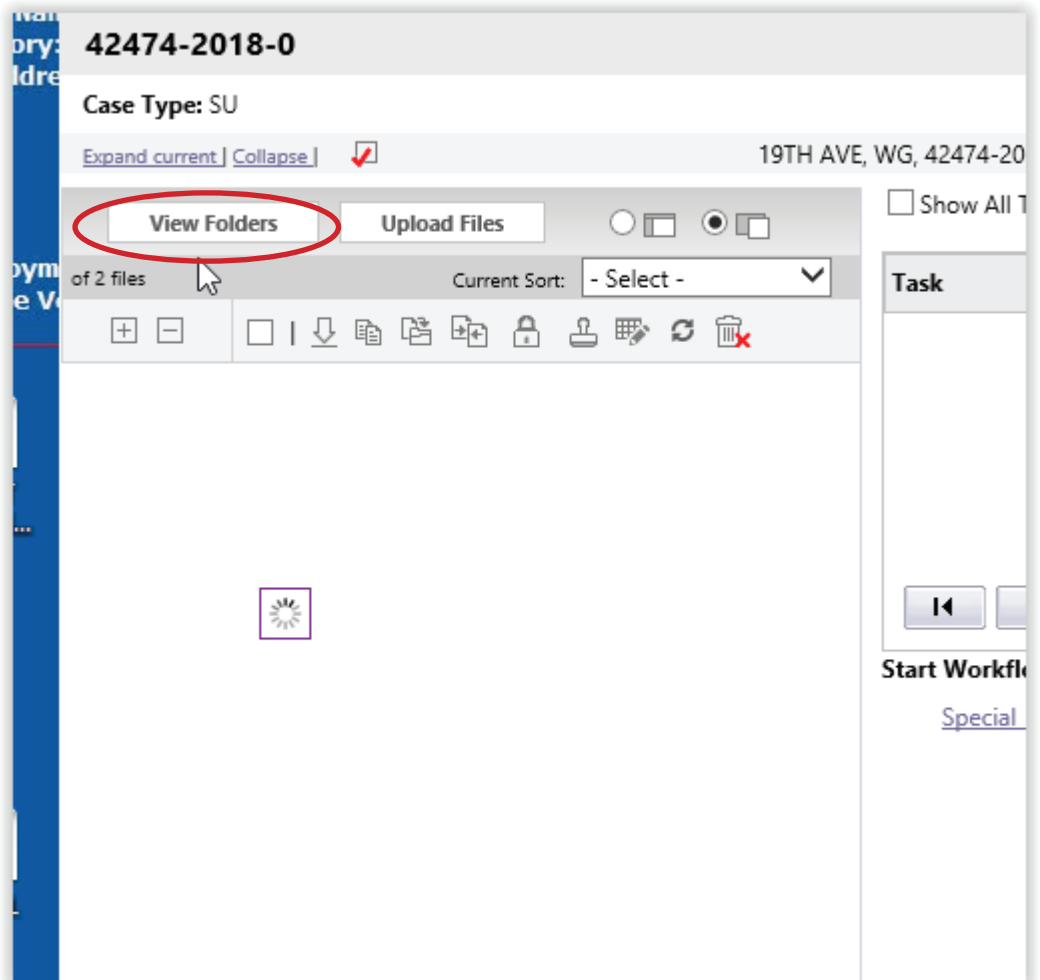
Nan
ory:
ldre

oym
e Ve

42474-2018-0

Case Type: SU

Expand current | Collapse |

19TH AVE, WG, 42474-20

View Folders

Upload Files

of 2 files

Current Sort: - Select -

Show All T

Task

Start Workflo

Special